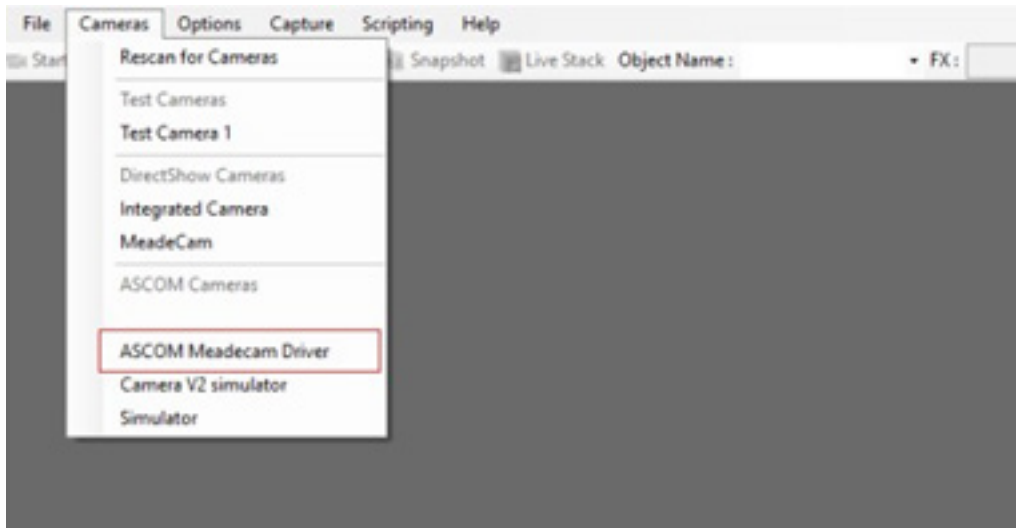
File Cameras Options Capture Scripting Help

Start Snapshot Live Stack Object Name : FX :

Rescan for Cameras

Test Cameras

Test Camera 1

DirectShow Cameras

Integrated Camera

MeadeCam

ASCOM Cameras

ASCOM Meadecam Driver

Camera V2 simulator

Simulator